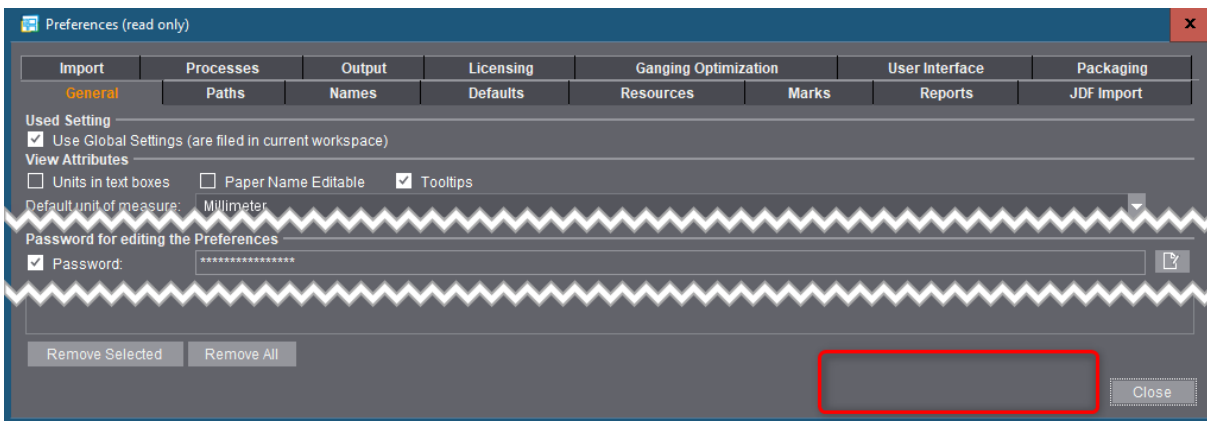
Preferences (read only)

| Import | Processes | Output | Licensing | Ganging Optimization | User Interface | Packaging |
|---|---|---|---|---|---|---|

| General | Paths | Names | Defaults | Resources | Marks | Reports | JDF Import |
|---|---|---|---|---|---|---|---|

Used Setting

Use Global Settings (are filed in current workspace)

View Attributes

Units in text boxes

Paper Name Editable

Tooltips

Default unit of measure: Millimeter

Password for editing the Preferences

Password: ****************

Remove Selected

Remove All

Close